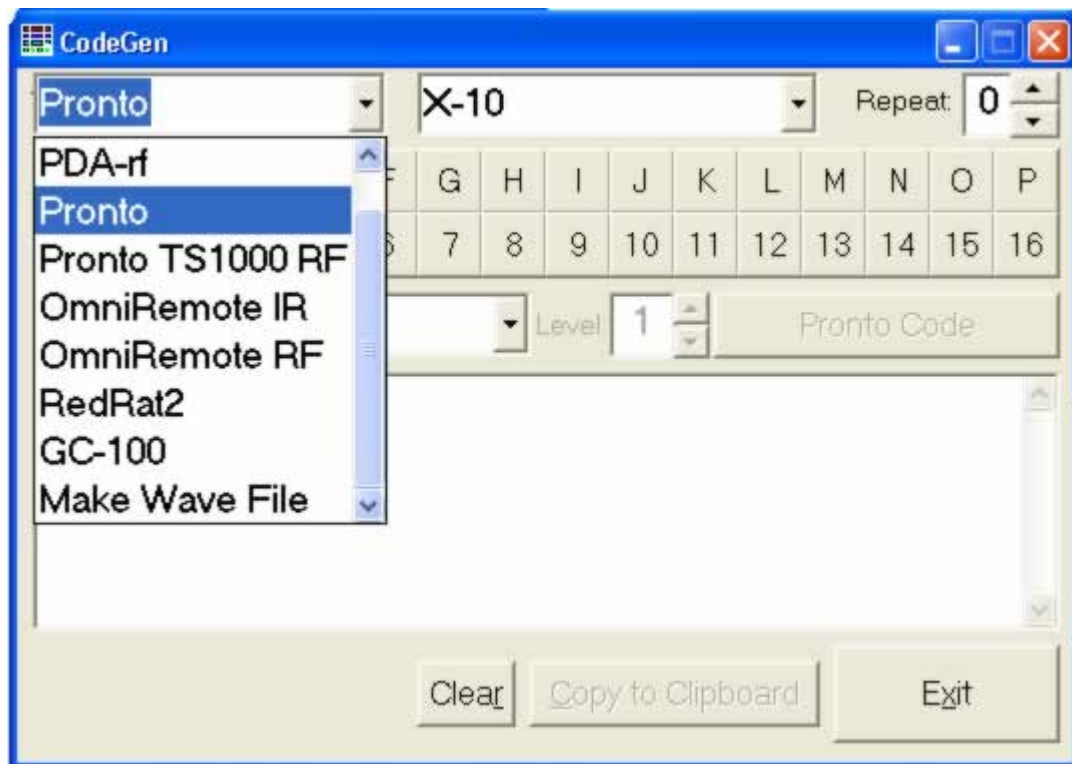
CodeGen

Pronto

X-10

Repeat 0

PDA-rf
Pronto
Pronto TS1000 RF
OmniRemote IR
OmniRemote RF
RedRat2
GC-100
Make Wave File

F G H I J K L M N O P
6 7 8 9 10 11 12 13 14 15 16

Level 1

Pronto Code

Clear

Copy to Clipboard

Exit